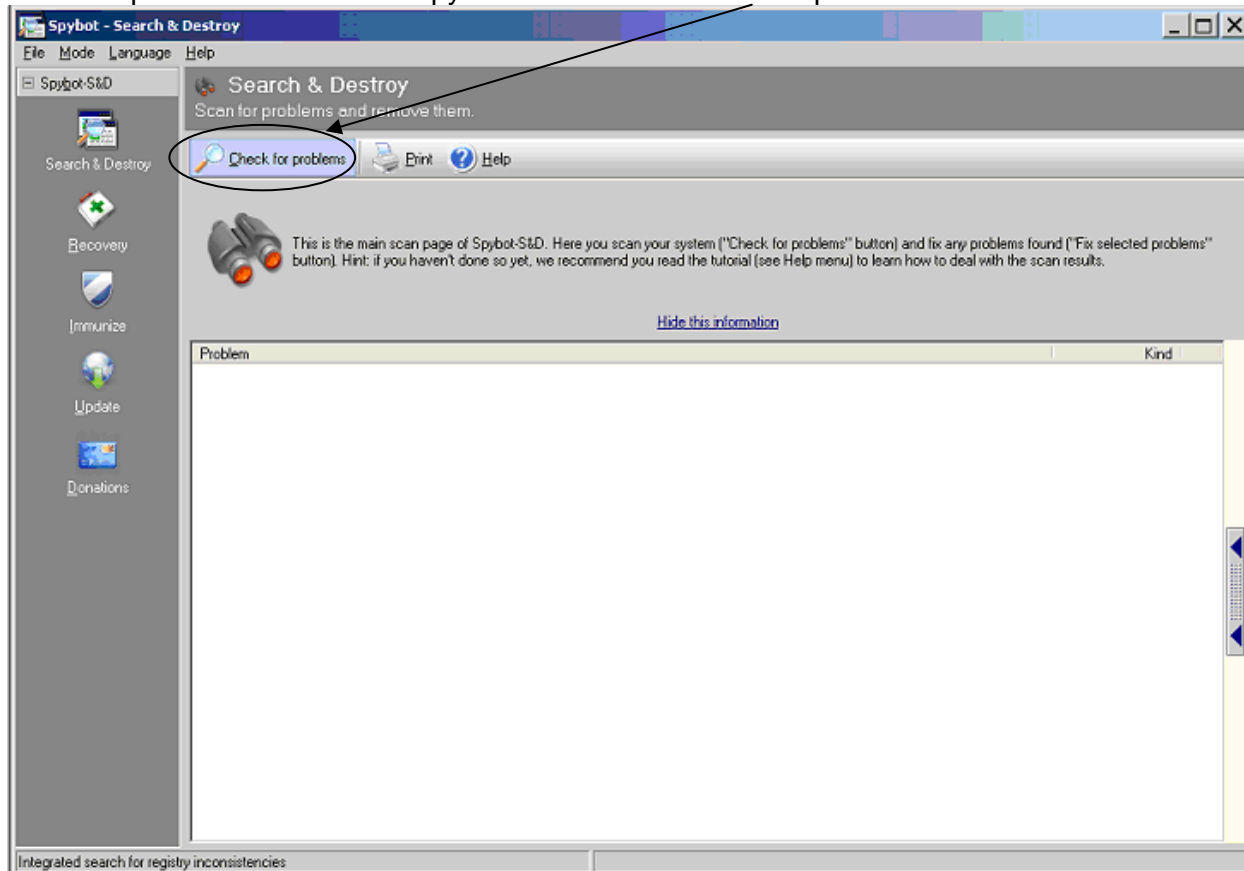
Spybot - Search & Destroy

File Mode Language Help

Spybot-S&D

Search & Destroy

Recovery

Immunize

Update

Donations

Search & Destroy
Scan for problems and remove them.

Check for problems
Print
Help

This is the main scan page of Spybot-S&D. Here you scan your system ("Check for problems" button) and fix any problems found ("Fix selected problems" button). Hint: if you haven't done so yet, we recommend you read the tutorial (see Help menu) to learn how to deal with the scan results.

Hide this information

| Problem | Kind |
|---|---|

Integrated search for registry inconsistencies